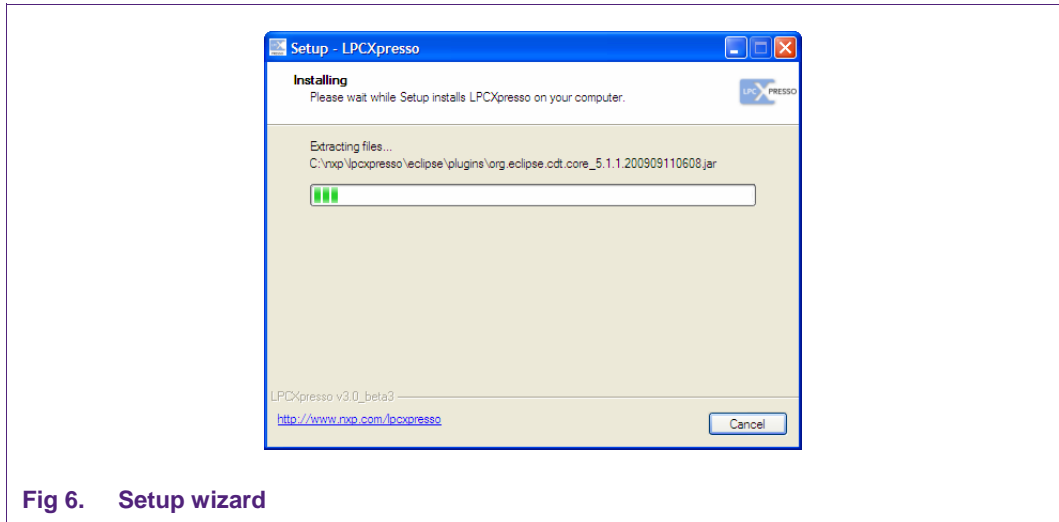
Setup - LPCXpresso

Installing
Please wait while Setup installs LPCXpresso on your computer.

LPC XPRESSO

Extracting files...
C:\nxp\lpcxpresso\eclipse\plugins\org.eclipse.cdt.core_5.1.1.200909110608.jar

LPCXpresso v3.0_beta3

http://www.nxp.com/lpcxpresso

Cancel

Fig 6. Setup wizard